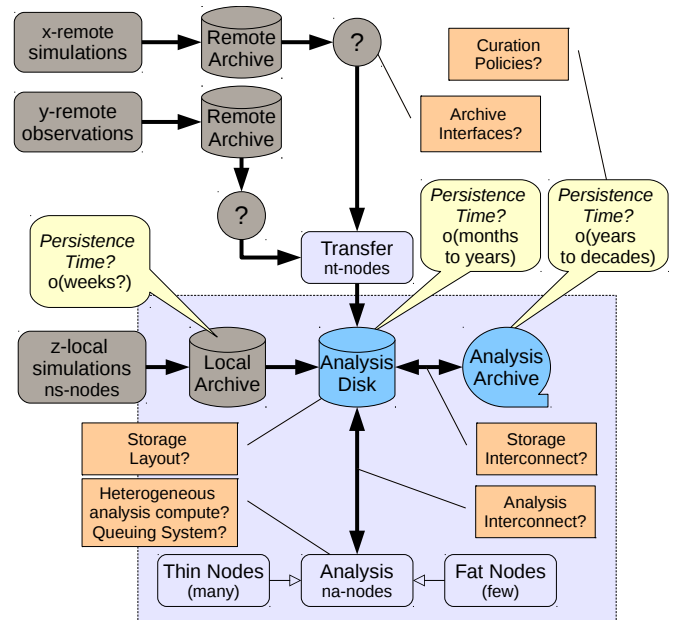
x-remote simulations

Remote Archive

?

Curation Policies?

y-remote observations

Remote Archive

Archive Interfaces?

?

Persistence Time? o(months to years)

Persistence Time? o(years to decades)

Persistence Time? o(weeks?)

Transfer nt-nodes

z-local simulations ns-nodes

Local Archive

Analysis Disk

Analysis Archive

Storage Layout?

Storage Interconnect?

Heterogeneous analysis compute? Queuing System?

Analysis Interconnect?

Thin Nodes (many)

Analysis na-nodes

Fat Nodes (few)